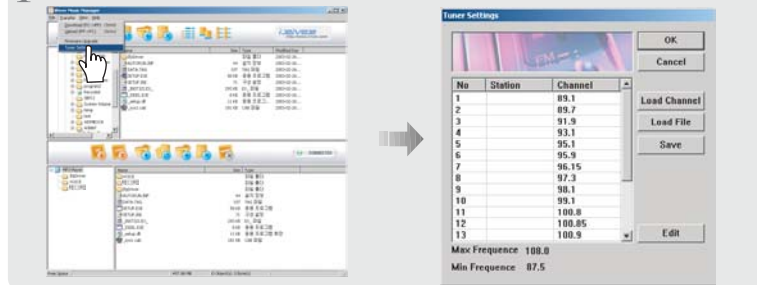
Tuner Settings

OK
Cancel

| No | Station | Channel |
|---|---|---|
| 1 | | 89.1 |
| 2 | | 89.7 |
| 3 | | 91.9 |
| 4 | | 93.1 |
| 5 | | 95.1 |
| 6 | | 95.9 |
| 7 | | 96.15 |
| 8 | | 97.3 |
| 9 | | 98.1 |
| 10 | | 99.1 |
| 11 | | 100.8 |
| 12 | | 100.85 |
| 13 | | 100.9 |

Load Channel
Load File
Save
Edit

Max Frequence 108.0
Min Frequence 87.5

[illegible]